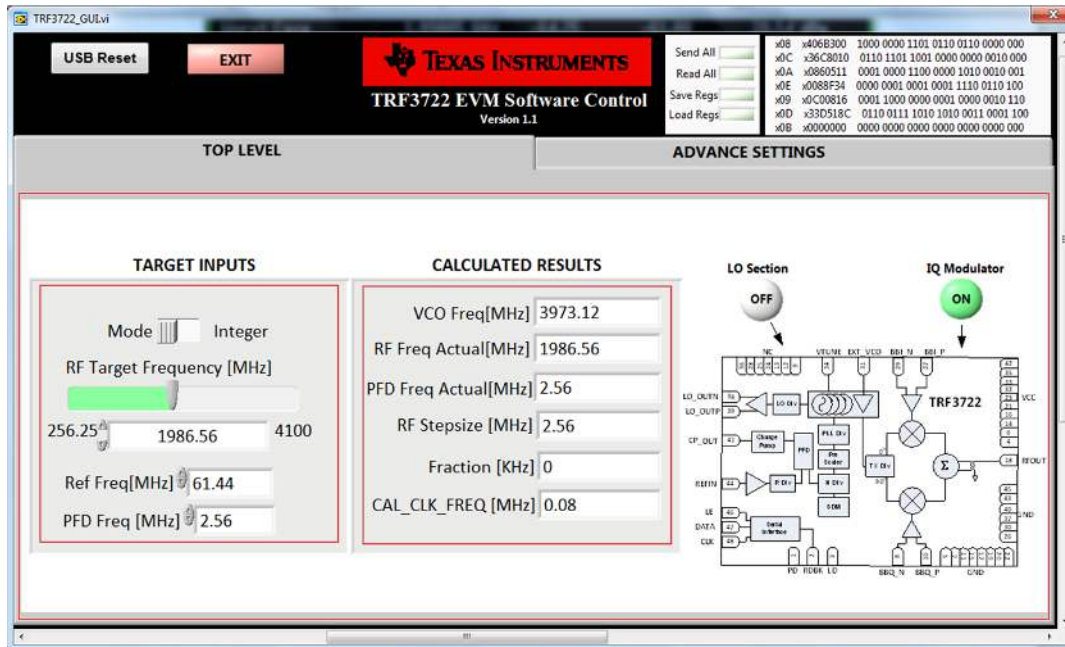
TRF3722_GUI.vi

USB Reset
EXIT

TEXAS INSTRUMENTS
TRF3722 EVM Software Control
Version 1.1

Send All
Read All
Save Regs
Load Regs

x08 x406B300 1000 0000 1101 0110 0110 0000 000
x0C x36C8010 0110 1101 1001 0000 0000 0010 000
x0A x0860511 0001 0000 1100 0000 1010 0010 001
x0E x0088F34 0000 0001 0001 0001 1110 0110 100
x09 x0C00816 0001 1000 0000 0001 0000 0010 110
x0D x33D518C 0110 0111 1010 1010 0011 0001 100
x0B x0000000 0000 0000 0000 0000 0000 0000 000

TOP LEVEL
ADVANCE SETTINGS

TARGET INPUTS

Mode Integer

RF Target Frequency [MHz]

256.25 1986.56 4100

Ref Freq[MHz] 61.44

PFD Freq [MHz] 2.56

CALCULATED RESULTS

VCO Freq[MHz] 3973.12
RF Freq Actual[MHz] 1986.56
PFD Freq Actual[MHz] 2.56
RF Stepsize [MHz] 2.56
Fraction [KHz] 0
CAL_CLK_FREQ [MHz] 0.08

LO Section
OFF

IQ Modulator
ON

NC VTUNE EXT_VCO BBI_N BBI_P
LO_OUTN LO_OUTP
LO Div
TRF3722
VCC
CP_OUT
Charge Pump
PFD
PLL Div
Pre Scaler
TX Div
RFOUT
REFIN
R Div
N Div
SDM
LE DATA CLK
Serial Interface
GND
PD RDBK LD
BBQ_N BBQ_P GND

III